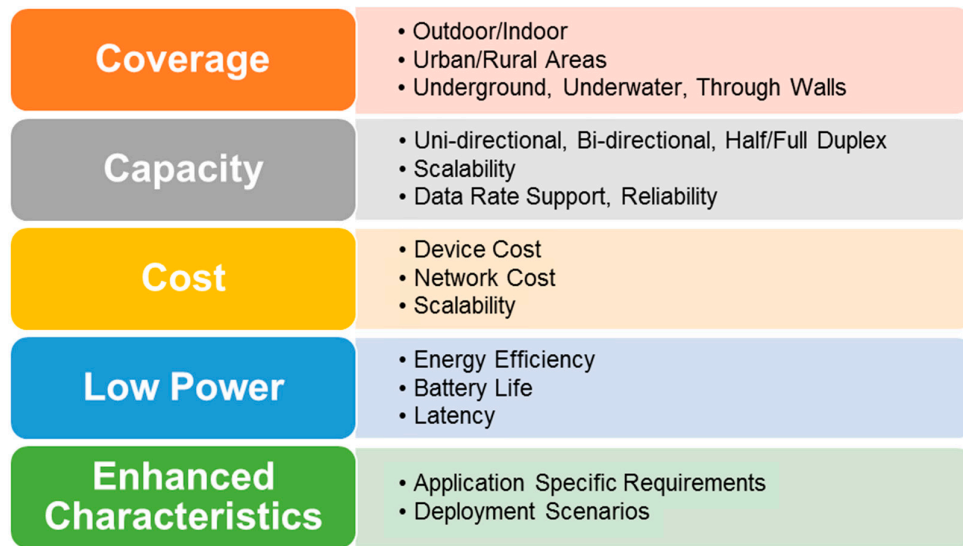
Coverage

• Outdoor/Indoor
• Urban/Rural Areas
• Underground, Underwater, Through Walls

Capacity

• Uni-directional, Bi-directional, Half/Full Duplex
• Scalability
• Data Rate Support, Reliability

Cost

• Device Cost
• Network Cost
• Scalability

Low Power

• Energy Efficiency
• Battery Life
• Latency

Enhanced Characteristics

• Application Specific Requirements
• Deployment Scenarios